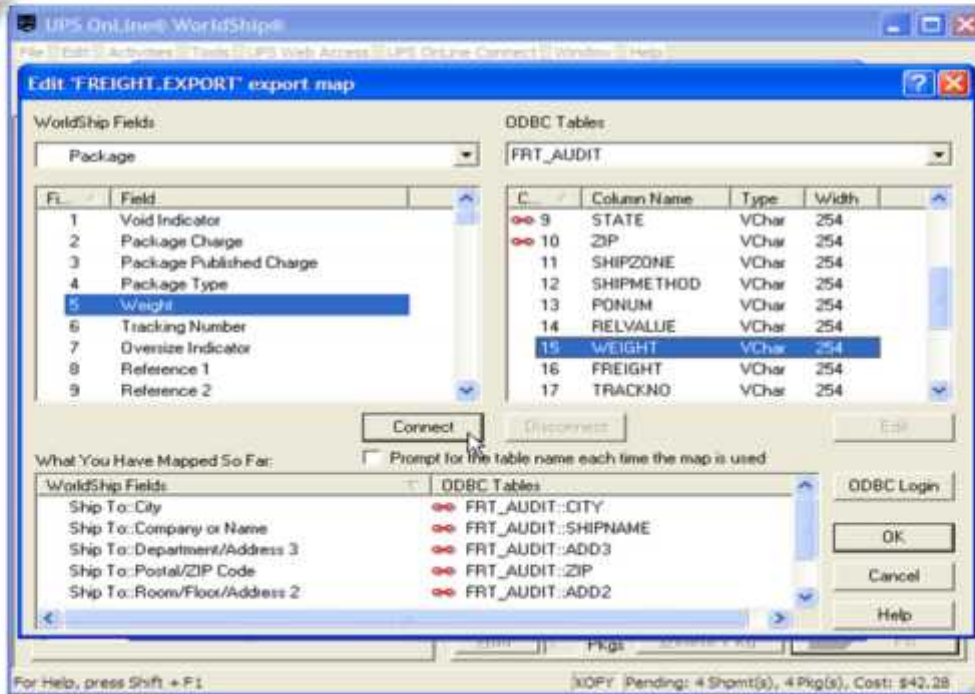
UPS OnLine® WorldShip®

File Edit Activities Tools UPS Web Access UPS OnLine Connect Window Help

Edit 'FREIGHT.EXPORT' export map

WorldShip Fields

Package

| Fi... | Field |
|---|---|
| 1 | Void Indicator |
| 2 | Package Charge |
| 3 | Package Published Charge |
| 4 | Package Type |
| 5 | Weight |
| 6 | Tracking Number |
| 7 | Oversize Indicator |
| 8 | Reference 1 |
| 9 | Reference 2 |

ODBC Tables

FRT_AUDIT

| C... | Column Name | Type | Width |
|---|---|---|---|
| 9 | STATE | VChar | 254 |
| 10 | ZIP | VChar | 254 |
| 11 | SHIPZONE | VChar | 254 |
| 12 | SHIPMETHOD | VChar | 254 |
| 13 | PONUM | VChar | 254 |
| 14 | RELVALUE | VChar | 254 |
| 15 | WEIGHT | VChar | 254 |
| 16 | FREIGHT | VChar | 254 |
| 17 | TRACKNO | VChar | 254 |

Connect

Disconnect

Edit

What You Have Mapped So Far:

Prompt for the table name each time the map is used

| WorldShip Fields | ODBC Tables |
|---|---|
| Ship To::City | FRT_AUDIT::CITY |
| Ship To::Company or Name | FRT_AUDIT::SHIPNAME |
| Ship To::Department/Address 3 | FRT_AUDIT::ADD3 |
| Ship To::Postal/ZIP Code | FRT_AUDIT::ZIP |
| Ship To::Room/Floor/Address 2 | FRT_AUDIT::ADD2 |

ODBC Login

OK

Cancel

Help

Pkgs

For Help, press Shift + F1

XOFY Pending: 4 Shpmt(s), 4 Pkg(s), Cost: $42.28